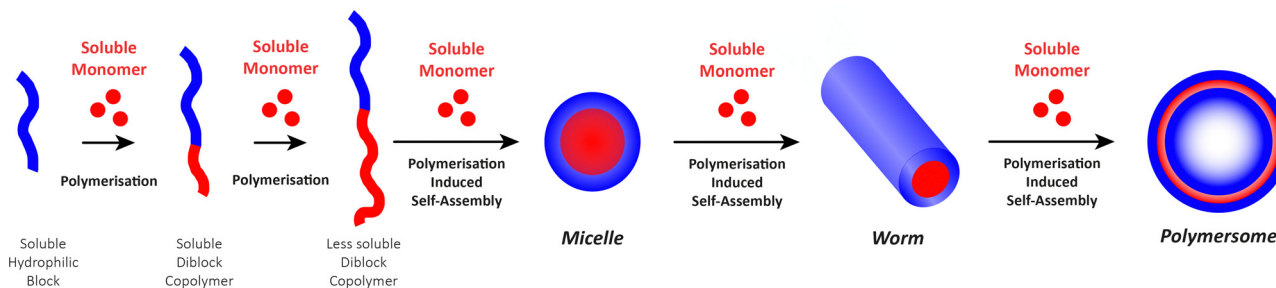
Soluble Monomer

Polymerisation

Soluble Monomer

Polymerisation

Soluble Monomer

Polymerisation Induced Self-Assembly

Soluble Monomer

Polymerisation Induced Self-Assembly

Soluble Monomer

Polymerisation Induced Self-Assembly

Soluble Hydrophilic Block

Soluble Diblock Copolymer

Less soluble Diblock Copolymer

Micelle

Worm

Polymersome